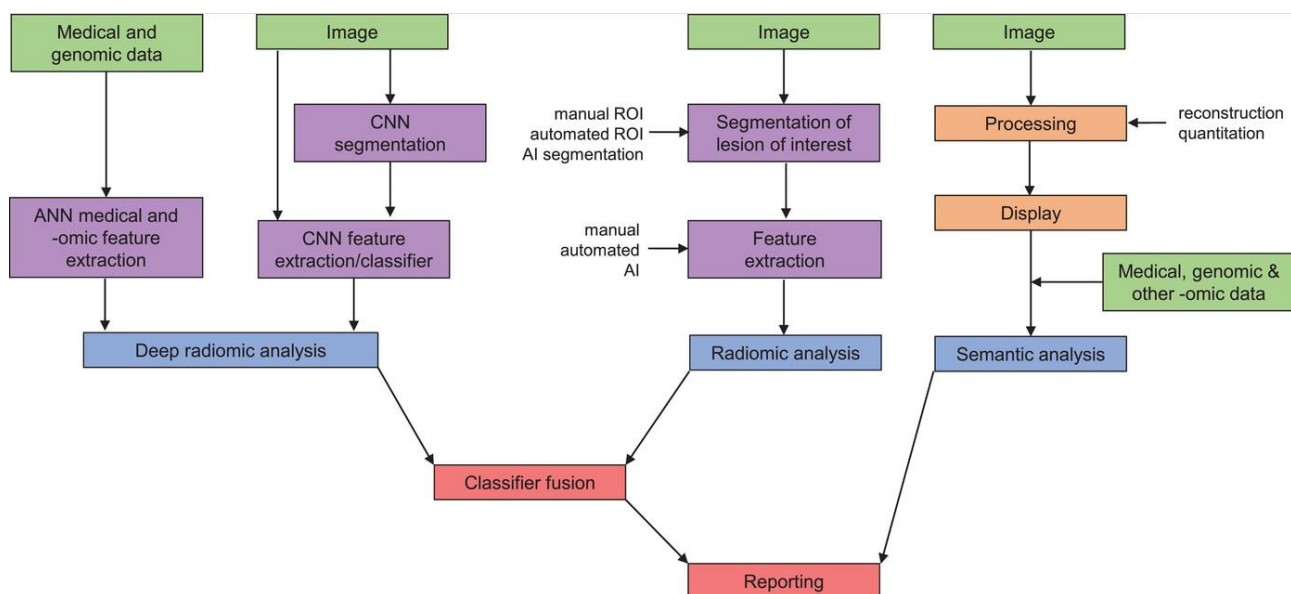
Medical and genomic data

Image

CNN segmentation

ANN medical and -omic feature extraction

CNN feature extraction/classifier

Deep radiomic analysis

Image

manual ROI
automated ROI
AI segmentation

Segmentation of lesion of interest

manual
automated
AI

Feature extraction

Radiomic analysis

Image

Processing

reconstruction
quantitation

Display

Medical, genomic & other -omic data

Semantic analysis

Classifier fusion

Reporting